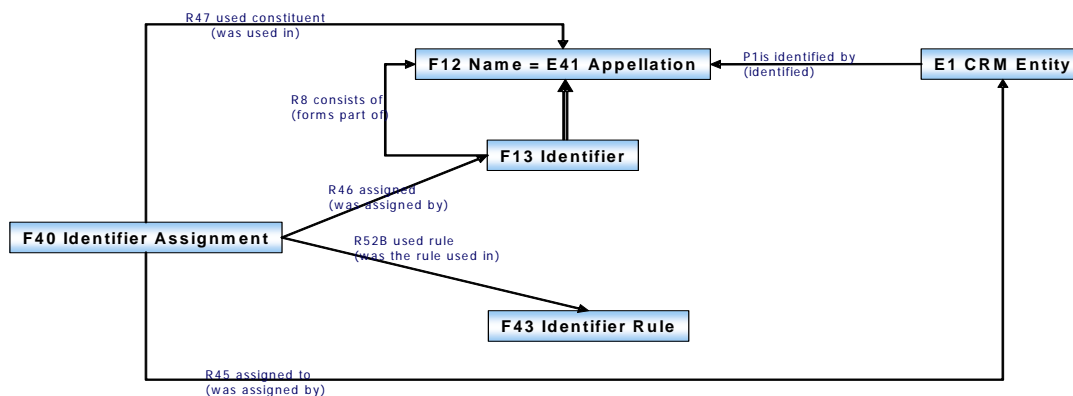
R47 used constituent
(was used in)

F12 Name = E41 Appellation

P1is identified by
(identified)

E1 CRM Entity

R8 consists of
(forms part of)

F13 Identifier

R46 assigned
(was assigned by)

F40 Identifier Assignment

R52B used rule
(was the rule used in)

F43 Identifier Rule

R45 assigned to
(was assigned by)